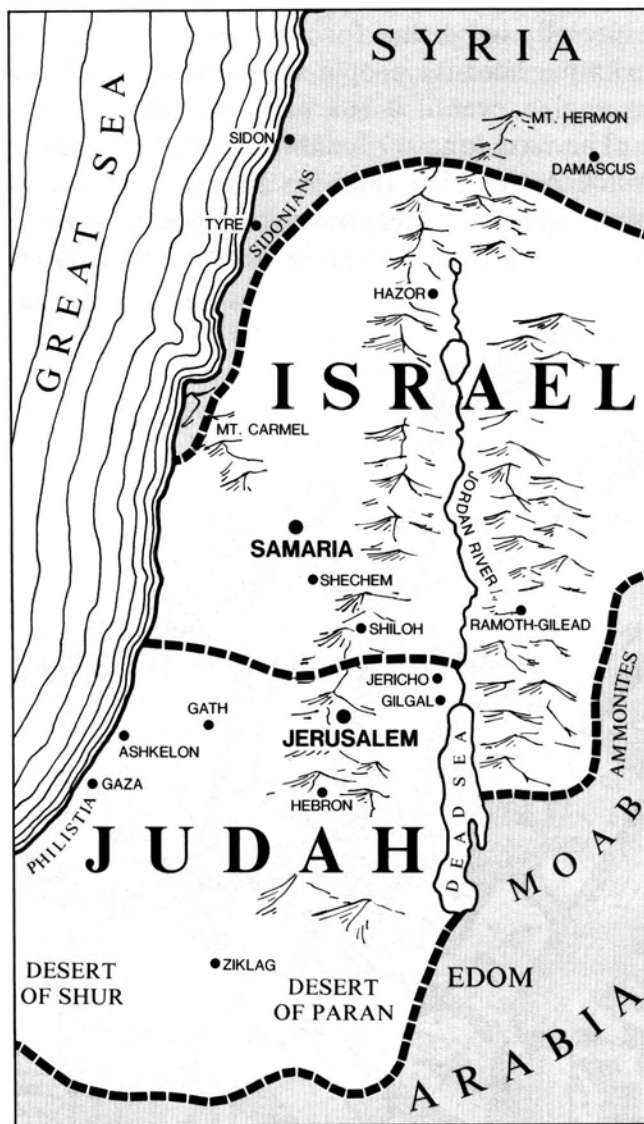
SYRIA
MT. HERMON
DAMASCUS
SIDON
SIDONIANS
TYRE
GREAT SEA
HAZOR
ISRAEL
MT. CARMEL
JORDAN RIVER
SAMARIA
SHECHEM
SHILOH
RAMOTH-GILEAD
AMMONITES
JERICHO
GILGAL
GATH
ASHKELON
JERUSALEM
GAZA
HEBRON
PHILISTIA
JUDAH
DEAD SEA
MOAB
DESERT OF SHUR
ZIKLAG
DESERT OF PARAN
EDOM
ARABIA